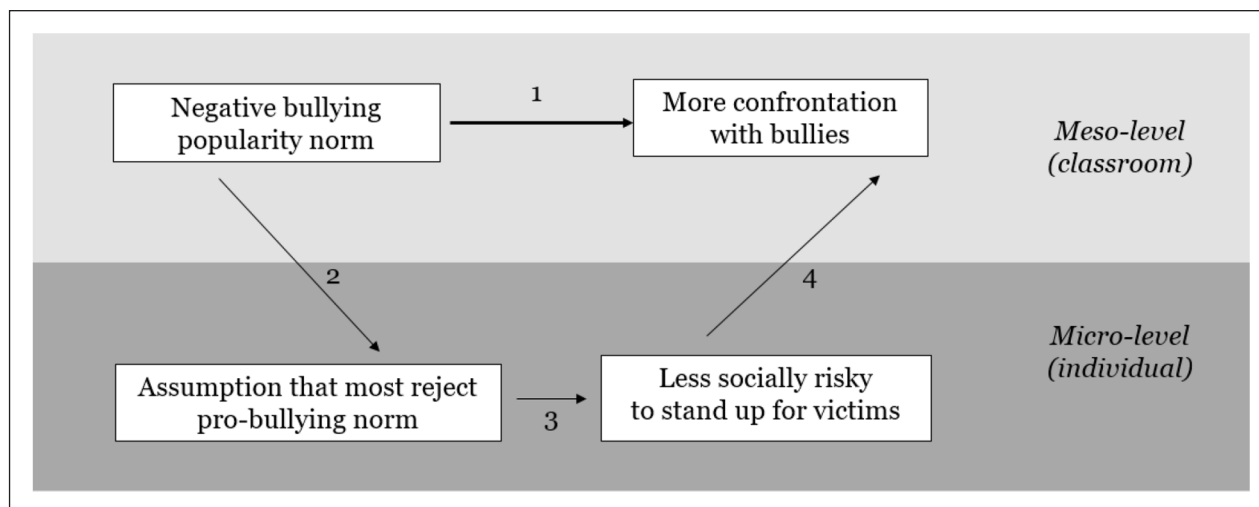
Negative bullying popularity norm

1

More confrontation with bullies

Meso-level (classroom)

2

4

Micro-level (individual)

Assumption that most reject pro-bullying norm

3

Less socially risky to stand up for victims